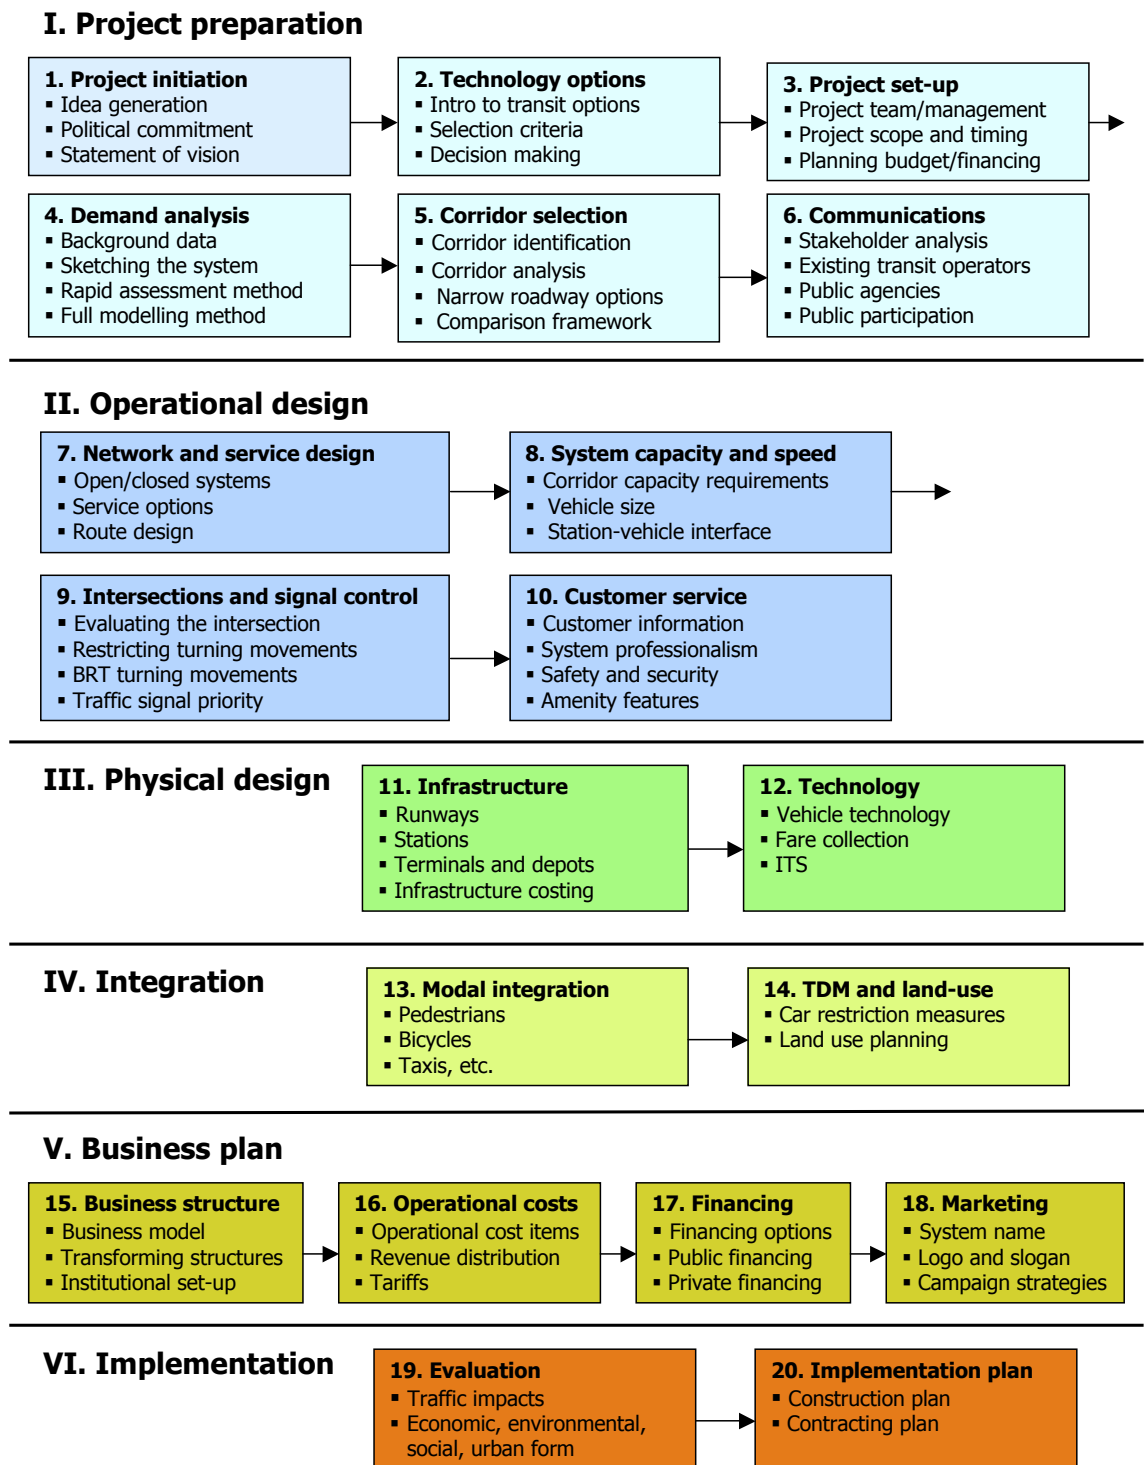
I. Project preparation

1. Project initiation
▪ Idea generation
▪ Political commitment
▪ Statement of vision

2. Technology options
▪ Intro to transit options
▪ Selection criteria
▪ Decision making

3. Project set-up
▪ Project team/management
▪ Project scope and timing
▪ Planning budget/financing

4. Demand analysis
▪ Background data
▪ Sketching the system
▪ Rapid assessment method
▪ Full modelling method

5. Corridor selection
▪ Corridor identification
▪ Corridor analysis
▪ Narrow roadway options
▪ Comparison framework

6. Communications
▪ Stakeholder analysis
▪ Existing transit operators
▪ Public agencies
▪ Public participation

II. Operational design

7. Network and service design
▪ Open/closed systems
▪ Service options
▪ Route design

8. System capacity and speed
▪ Corridor capacity requirements
▪ Vehicle size
▪ Station-vehicle interface

9. Intersections and signal control
▪ Evaluating the intersection
▪ Restricting turning movements
▪ BRT turning movements
▪ Traffic signal priority

10. Customer service
▪ Customer information
▪ System professionalism
▪ Safety and security
▪ Amenity features

III. Physical design

11. Infrastructure
▪ Runways
▪ Stations
▪ Terminals and depots
▪ Infrastructure costing

12. Technology
▪ Vehicle technology
▪ Fare collection
▪ ITS

IV. Integration

13. Modal integration
▪ Pedestrians
▪ Bicycles
▪ Taxis, etc.

14. TDM and land-use
▪ Car restriction measures
▪ Land use planning

V. Business plan

15. Business structure
▪ Business model
▪ Transforming structures
▪ Institutional set-up

16. Operational costs
▪ Operational cost items
▪ Revenue distribution
▪ Tariffs

17. Financing
▪ Financing options
▪ Public financing
▪ Private financing

18. Marketing
▪ System name
▪ Logo and slogan
▪ Campaign strategies

VI. Implementation

19. Evaluation
▪ Traffic impacts
▪ Economic, environmental, social, urban form

20. Implementation plan
▪ Construction plan
▪ Contracting plan